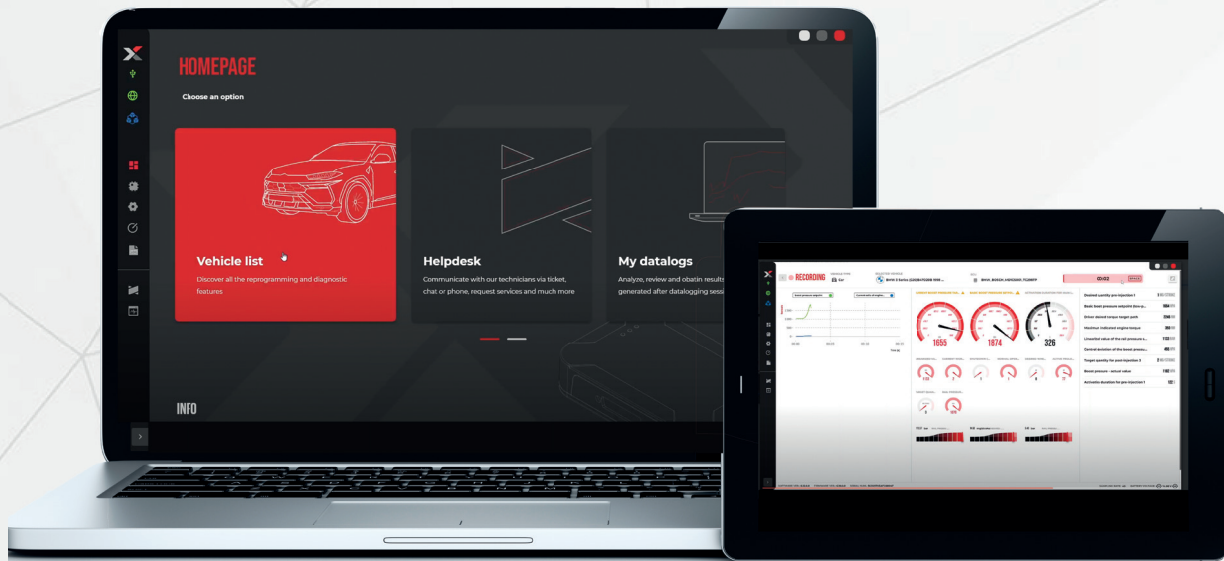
HOMEPAGE

Choose an option

Vehicle list
Discover all the reprogramming and diagnostic features

Helpdesk
Communicate with our technicians via ticket, chat or phone, request services and much more

My datalogs
Analyze, review and obatin results generated after datalogging sess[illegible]

INFO

RECORDING

1655 1874 326

00:02

Desired quantity pre-injection 1
Basic boost pressure setpoint (bco p...
Driver desired torque target path
Maximum indicated engine torque
Linearized value of the rail pressure s...
Control deviation of the boost pressu...
Target quantity for post-injection 3
Boost pressure - actual value
Activatio duration for pre-injection 1